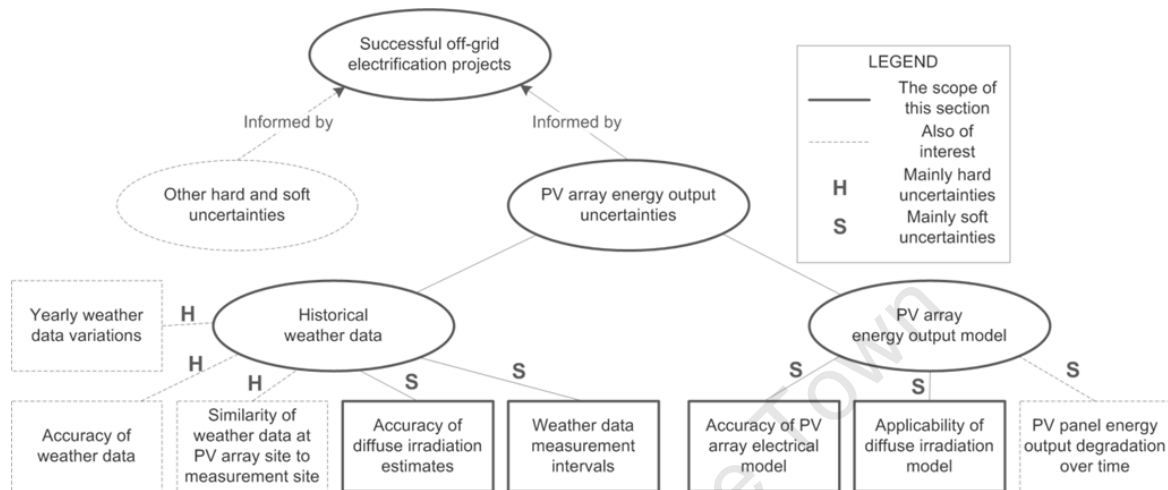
Successful off-grid electrification projects

Informed by

Informed by

Other hard and soft uncertainties

PV array energy output uncertainties

LEGEND

The scope of this section

Also of interest

H Mainly hard uncertainties

S Mainly soft uncertainties

Yearly weather data variations

H

Historical weather data

PV array energy output model

H

H

S

S

S

S

S

Accuracy of weather data

Similarity of weather data at PV array site to measurement site

Accuracy of diffuse irradiation estimates

Weather data measurement intervals

Accuracy of PV array electrical model

Applicability of diffuse irradiation model

PV panel energy output degradation over time